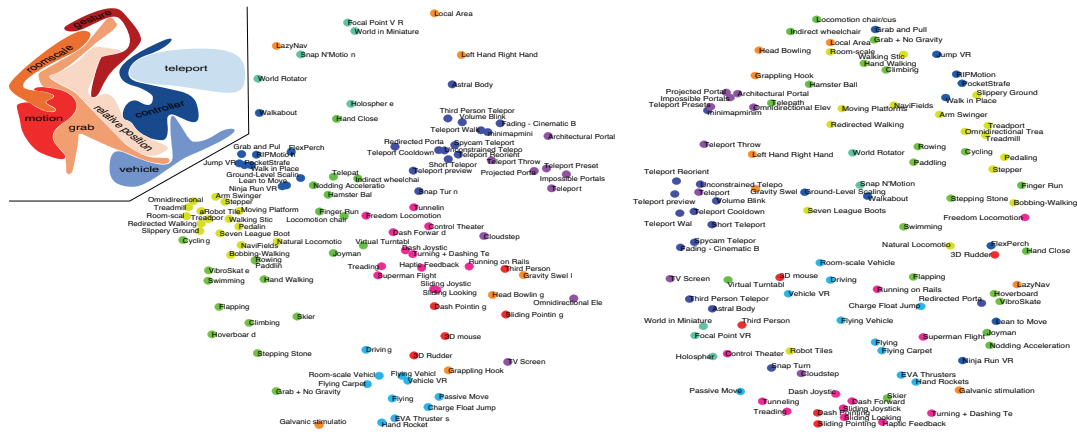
gesture
roomscale
teleport
motion
grab
relative position
controller
vehicle

Local Area
Focal Point V R
World in Miniature
LazyNav
Snap N'Motio n
Left Hand Right Hand
World Rotator
Astral Body
Walkabout
Holospher e
Hand Close
Third Person Telepor
Volume Blink
Teleport Walk
Fading - Cinematic B
Minimapmini
Architectural Portal
Redirected Porta
Spycam Teleport
Teleport Cooldown
Unconstrained Telepor
Teleport Reorient
Short Telepor
Teleport Throw
Teleport Preset
Teleport preview
Projected Porta
Impossible Portals
Teleport
Grab and Pul
RIPMotion
FlexPerch
PocketStrafe
Jump VR
Walk in Place
Lean to Mov
Ninja Run VR
Telepat
Indirect wheelchai
Nodding Acceleratio
Hamster Bal
Snap Tur n
Arm Swinger
Stepper
Omnidirectional
Treadmill
Robot Tile
Moving Platform
Finger Run
Locomotion chair
Room-scal
Treadmi
Redirected Walking
Walking Stic
Slippery Ground
Pedalin
Seven League Boot
Freedom Locomotion
Tunnelin
Control Theater
Cycling
NaviFields
Natural Locomotio
Cloudstep
Dash Forwar d
Virtual Turntabl
Bobbing-Walking
Joyman
Dash Joystic
Turning + Dashing Te
Rowing
Paddlin
Treading
Haptic Feedback
Running on Rails
Third Person
VibroSkat e
Superman Flight
Gravity Swel l
Swimming
Hand Walking
Sliding Joystic
Sliding Looking
Head Bowlin g
Omnidirectional Ele
Flapping
Dash Pointin g
Sliding Pointin g
Skier
Climbing
Hoverboar d
3D mouse
Stepping Stone
Drivin g
3D Rudder
TV Screen
Room-scale Vehicl
Flying Vehicl
Grappling Hook
Flying Carpe
Vehicle VR
Grab + No Gravity
Flying
Passive Move
Charge Float Jump
EVA Thruster s
Galvanic stimulatio
Hand Rocket

Locomotion chair/cus
Indirect wheelchair
Grab and Pull
Local Area
Grab + No Gravity
Head Bowling
Room-scale
Walking Stic
Jump VR
Hand Walking
Climbing
Grappling Hook
Hamster Ball
RIPMotion
PocketStrafe
Projected Portal
Architectural Portal
Slippery Ground
Impossible Portals
Telepath
Teleport Preset
Omnidirectional Elev
Moving Platforms
NaviFields
Walk in Place
Minimapminim
Arm Swinger
Redirected Walking
Treadport
Omnidirectional Trea
Treadmill
Teleport Throw
Rowing
Left Hand Right Hand
World Rotator
Cycling
Paddling
Pedaling
Teleport Reorient
Stepper
Unconstrained Telepo
Snap N'Motion
Finger Run
Teleport
Gravity Swel
Ground-Level Scaling
Walkabout
Teleport preview
Volume Blink
Stepping Stone
Bobbing-Walking
Teleport Cooldown
Seven League Boots
Teleport Wal
Short Teleport
Swimming
Freedom Locomotion
Spycam Telepor
Fading - Cinematic B
Natural Locomotio
FlexPerch
3D Rudder
Hand Close
Room-scale Vehicle
TV Screen
3D mouse
Driving
Flapping
LazyNav
Virtual Turntabl
Running on Rails
Astral Body
Vehicle VR
Charge Float Jump
Redirected Porta
VibroSkate
Hoverboard
Third Person Telepor
Volume Blink
World in Miniature
Third Person
Flying Vehicle
Lean to Move
Focal Point VR
Joyman
Superman Flight
Holospher
Control Theater
Robot Tiles
Flying
Flying Carpet
Nodding Acceleration
Snap Turn
Ninja Run VR
Cloudstep
EVA Thrusters
Hand Rockets
Passive Move
Dash Joystic
Galvanic stimulation
Skier
Tunneling
Dash Forward
Sliding Joystick
Treading
Dash Pointing
Sliding Looking
Turning + Dashing Te
Sliding Pointing
Haptic Feedback